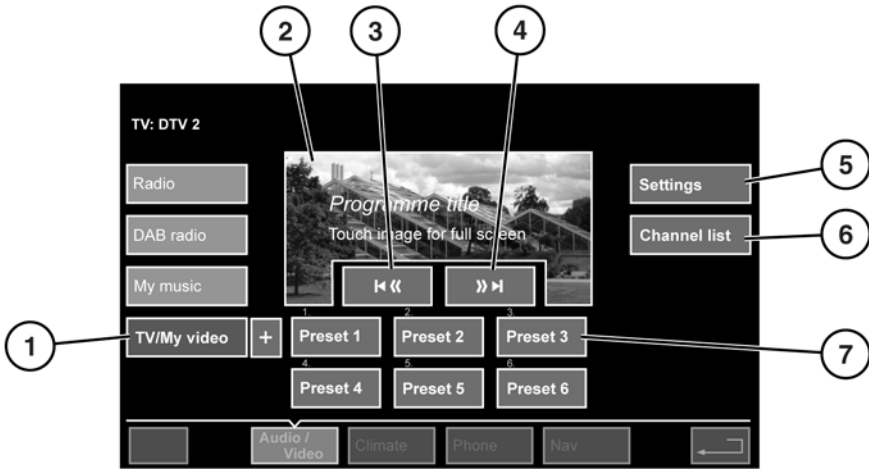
2 3 4

TV: DTV 2

Radio

DAB radio

My music

1 TV/My video +

Programme title

Touch image for full screen

Settings 5

Channel list 6

1. Preset 1

2. Preset 2

3. Preset 3 7

4. Preset 4

5. Preset 5

6. Preset 6

Audio / Video

Climate

Phone

Nav